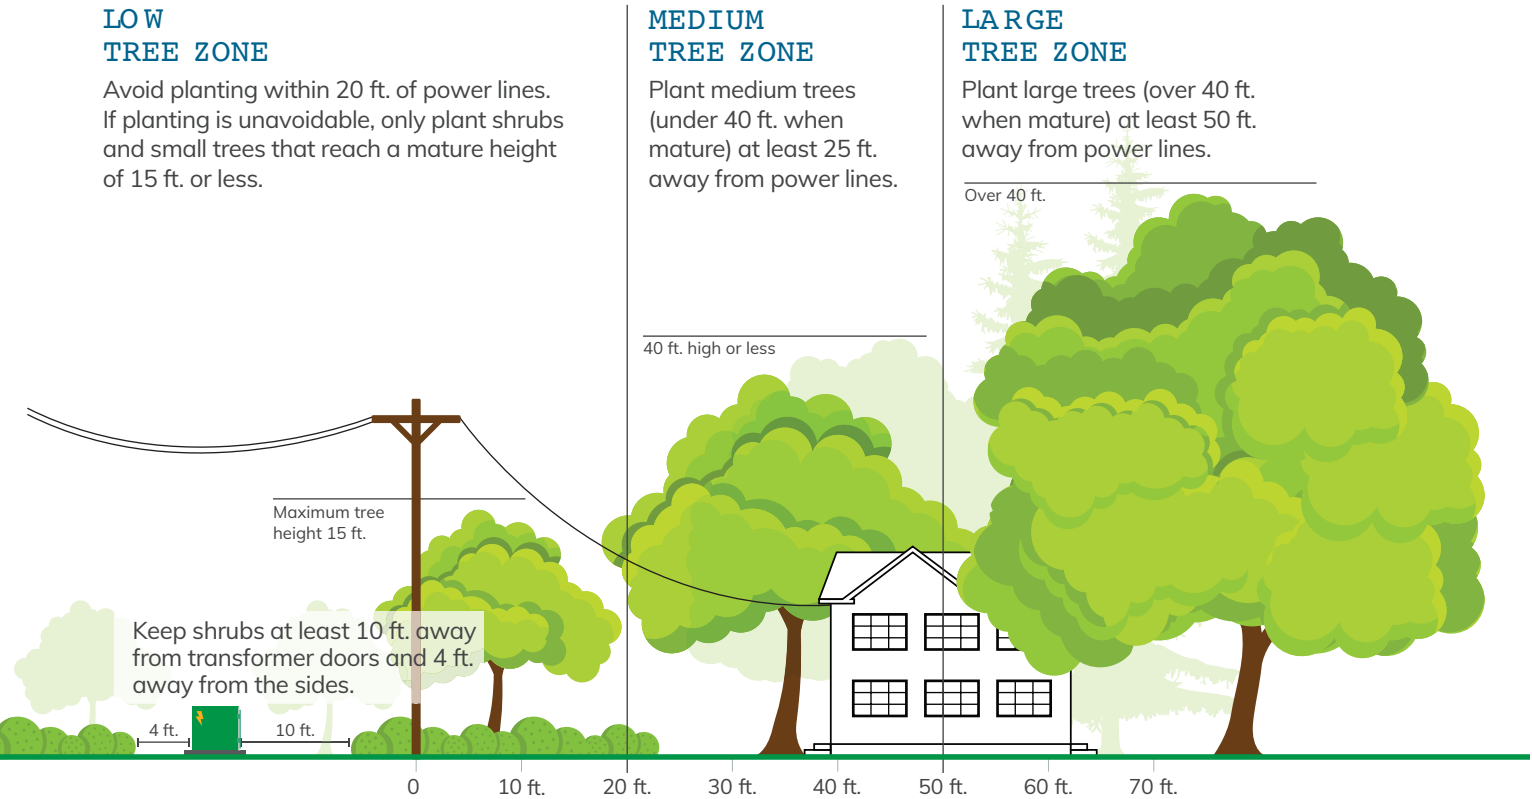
LOW
TREE ZONE

Avoid planting within 20 ft. of power lines. If planting is unavoidable, only plant shrubs and small trees that reach a mature height of 15 ft. or less.

MEDIUM
TREE ZONE

Plant medium trees (under 40 ft. when mature) at least 25 ft. away from power lines.

LARGE
TREE ZONE

Plant large trees (over 40 ft. when mature) at least 50 ft. away from power lines.

Over 40 ft.

40 ft. high or less

Maximum tree height 15 ft.

Keep shrubs at least 10 ft. away from transformer doors and 4 ft. away from the sides.

4 ft.

10 ft.

0
10 ft.
20 ft.
30 ft.
40 ft.
50 ft.
60 ft.
70 ft.